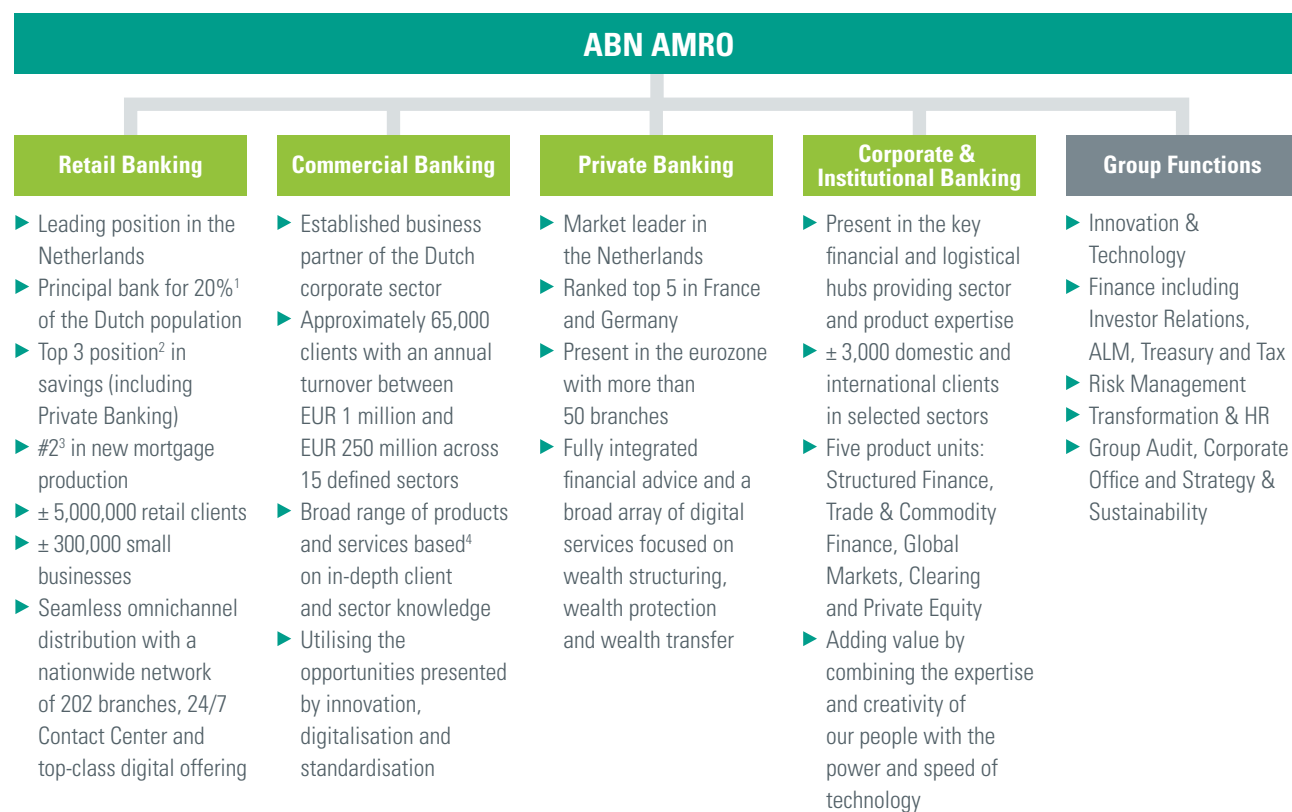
ABN AMRO

Retail Banking

- Leading position in the Netherlands
- Principal bank for 20%$^1$ of the Dutch population
- Top 3 position$^2$ in savings (including Private Banking)
- #2$^3$ in new mortgage production
- ± 5,000,000 retail clients
- ± 300,000 small businesses
- Seamless omnichannel distribution with a nationwide network of 202 branches, 24/7 Contact Center and top-class digital offering

Commercial Banking

- Established business partner of the Dutch corporate sector
- Approximately 65,000 clients with an annual turnover between EUR 1 million and EUR 250 million across 15 defined sectors
- Broad range of products and services based$^4$ on in-depth client and sector knowledge
- Utilising the opportunities presented by innovation, digitalisation and standardisation

Private Banking

- Market leader in the Netherlands
- Ranked top 5 in France and Germany
- Present in the eurozone with more than 50 branches
- Fully integrated financial advice and a broad array of digital services focused on wealth structuring, wealth protection and wealth transfer

Corporate & Institutional Banking

- Present in the key financial and logistical hubs providing sector and product expertise
- ± 3,000 domestic and international clients in selected sectors
- Five product units: Structured Finance, Trade & Commodity Finance, Global Markets, Clearing and Private Equity
- Adding value by combining the expertise and creativity of our people with the power and speed of technology

Group Functions

- Innovation & Technology
- Finance including Investor Relations, ALM, Treasury and Tax
- Risk Management
- Transformation & HR
- Group Audit, Corporate Office and Strategy & Sustainability